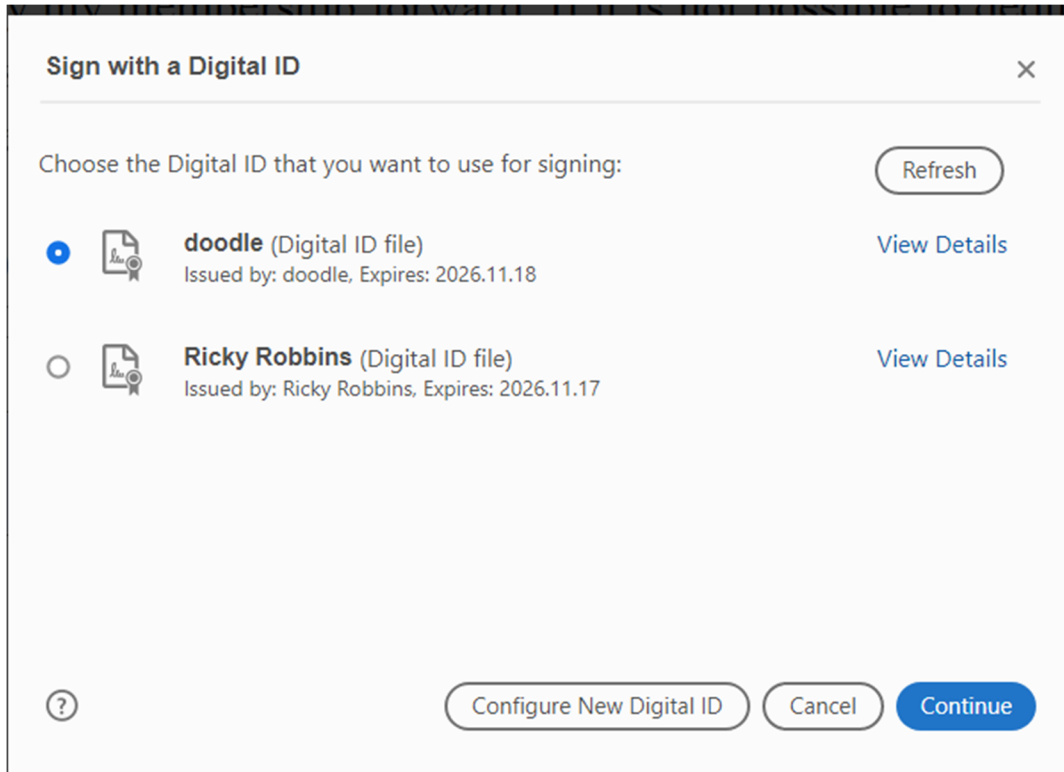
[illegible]

Sign with a Digital ID

×

Choose the Digital ID that you want to use for signing:

Refresh

doodle (Digital ID file)
Issued by: doodle, Expires: 2026.11.18

View Details

Ricky Robbins (Digital ID file)
Issued by: Ricky Robbins, Expires: 2026.11.17

View Details

?

Configure New Digital ID

Cancel

Continue